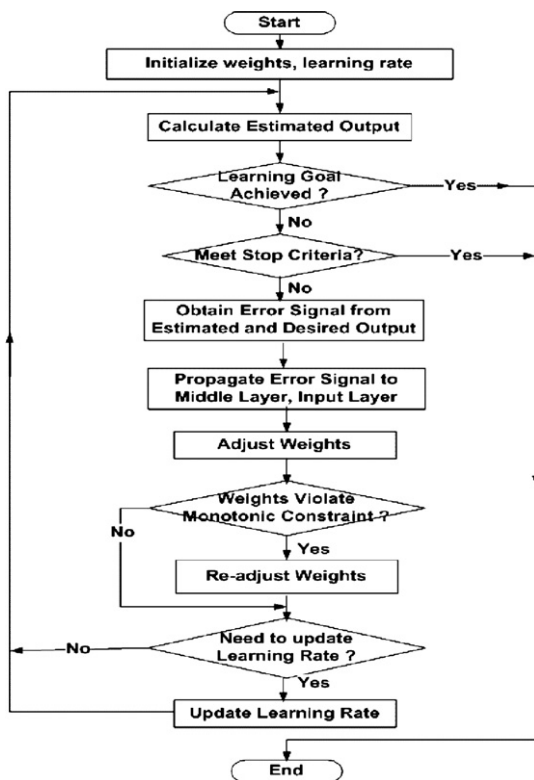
Start

Initialize weights, learning rate

Calculate Estimated Output

Learning Goal Achieved ?

Yes

No

Meet Stop Criteria?

Yes

No

Obtain Error Signal from Estimated and Desired Output

Propagate Error Signal to Middle Layer, Input Layer

Adjust Weights

Weights Violate Monotonic Constraint ?

No

Yes

Re-adjust Weights

Need to update Learning Rate ?

No

Yes

Update Learning Rate

End